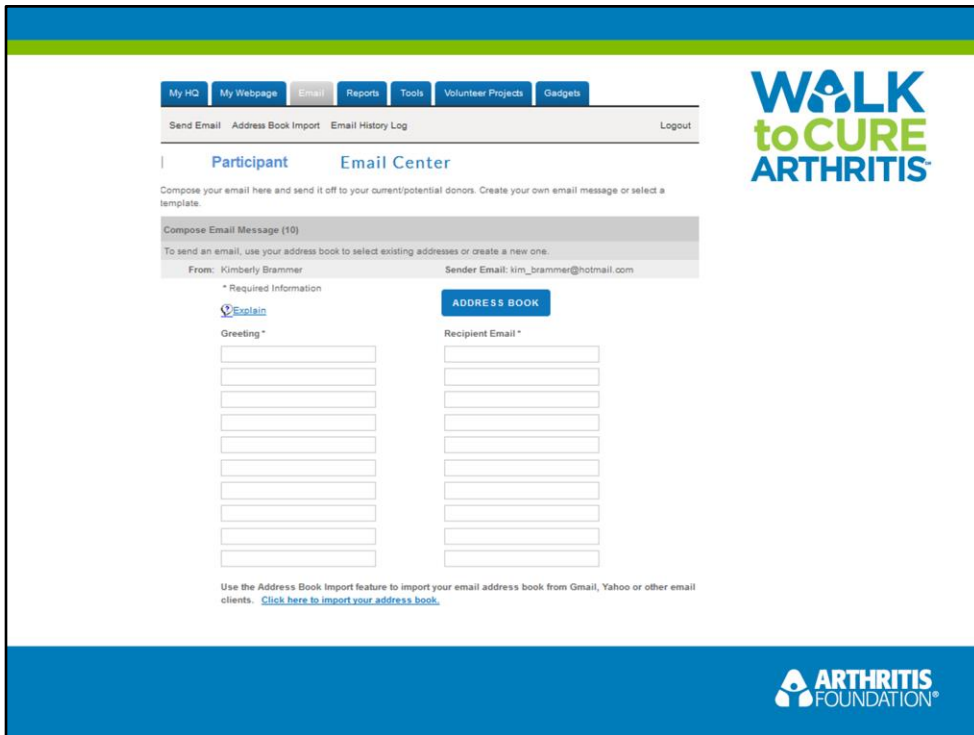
My HQ My Webpage Email Reports Tools Volunteer Projects Gadgets

Send Email Address Book Import Email History Log Logout

Participant Email Center

Compose your email here and send it off to your current/potential donors. Create your own email message or select a template.

Compose Email Message (10)

To send an email, use your address book to select existing addresses or create a new one.

From: Kimberly Brammer Sender Email: kim_brammer@hotmail.com

* Required Information

Explain

ADDRESS BOOK

Greeting * Recipient Email *

Use the Address Book Import feature to import your email address book from Gmail, Yahoo or other email clients. Click here to import your address book.

WALK to CURE ARTHRITIS

ARTHRITIS FOUNDATION®